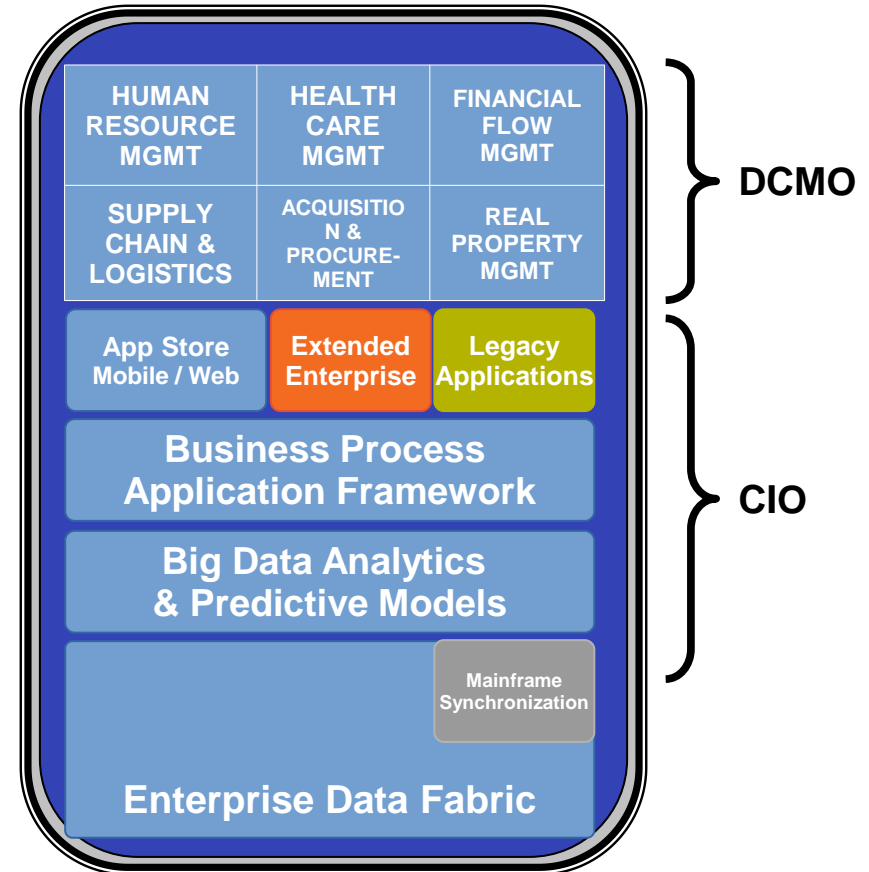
| HUMAN RESOURCE MGMT | HEALTH CARE MGMT | FINANCIAL FLOW MGMT |
|---|---|---|
| SUPPLY CHAIN & LOGISTICS | ACQUISITIO N & PROCURE- MENT | REAL PROPERTY MGMT |

DCMO

App Store Mobile / Web

Extended Enterprise

Legacy Applications

Business Process Application Framework

Big Data Analytics & Predictive Models

Mainframe Synchronization

Enterprise Data Fabric

CIO